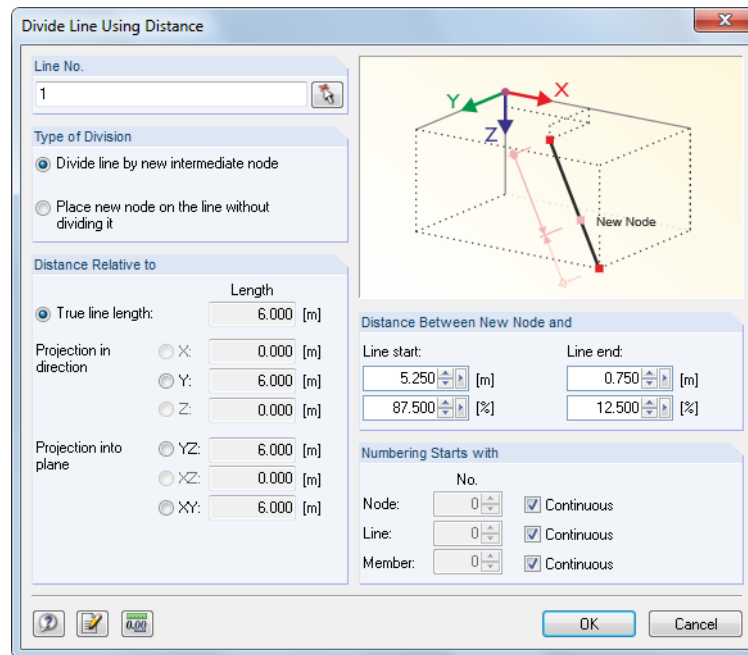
Divide Line Using Distance

Line No.
1

Type of Division
Divide line by new intermediate node
Place new node on the line without dividing it

Distance Relative to
Length
True line length: 6.000 [m]
Projection in direction
X: 0.000 [m]
Y: 6.000 [m]
Z: 0.000 [m]
Projection into plane
YZ: 6.000 [m]
XZ: 0.000 [m]
XY: 6.000 [m]

Y
X
Z
New Node

Distance Between New Node and
Line start:
5.250 [m]
87.500 [%]
Line end:
0.750 [m]
12.500 [%]

Numbering Starts with
No.
Node: 0 Continuous
Line: 0 Continuous
Member: 0 Continuous

0.00

OK
Cancel